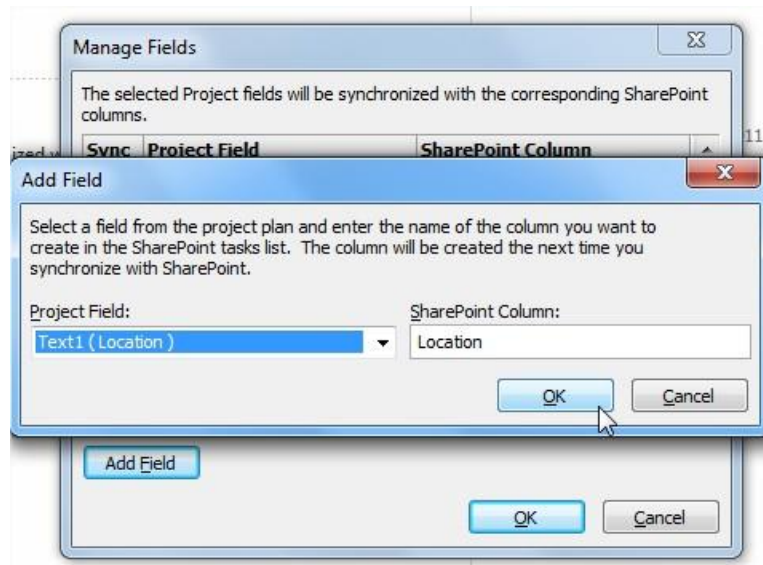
Manage Fields

The selected Project fields will be synchronized with the corresponding SharePoint columns.

| Sync | Project Field | SharePoint Column |
|---|---|---|

ized v

11

Add Field

Select a field from the project plan and enter the name of the column you want to create in the SharePoint tasks list. The column will be created the next time you synchronize with SharePoint.

Project Field:

Text1 (Location)

SharePoint Column:

Location

OK

Cancel

Add Field

OK

Cancel